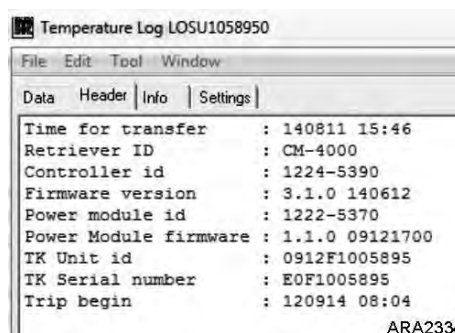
Temperature Log LOSU1058950

File Edit Tool Window

Data Header Info Settings

Time for transfer : 140811 15:46
Retriever ID : CM-4000
Controller id : 1224-5390
Firmware version : 3.1.0 140612
Power module id : 1222-5370
Power Module firmware : 1.1.0 09121700
TK Unit id : 0912F1005895
TK Serial number : E0F1005895
Trip begin : 120914 08:04

ARA233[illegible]